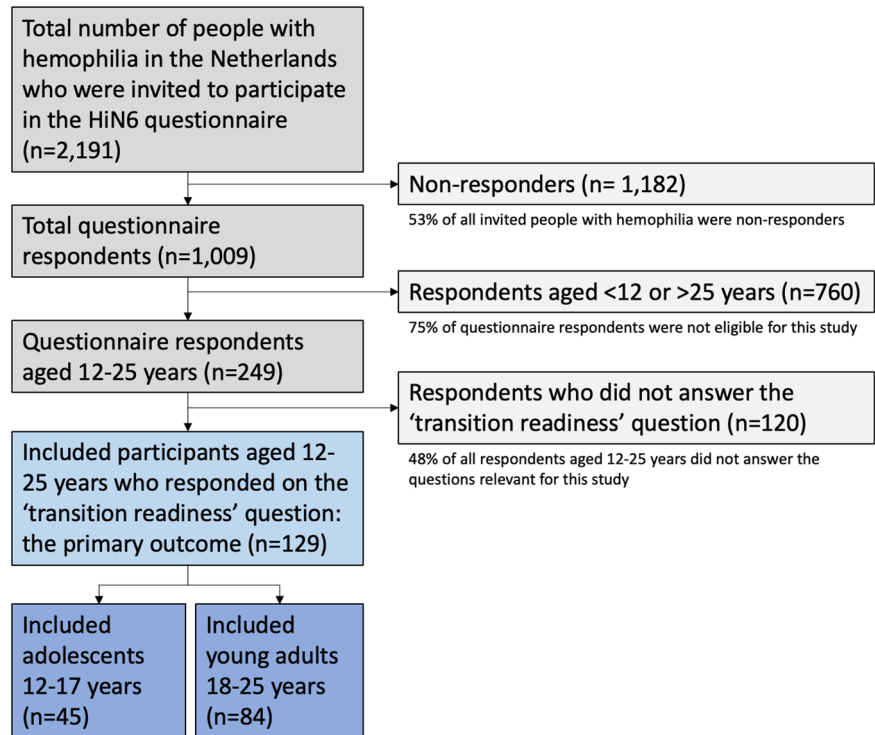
Total number of people with hemophilia in the Netherlands who were invited to participate in the HiN6 questionnaire (n=2,191)

Non-responders (n= 1,182)

53% of all invited people with hemophilia were non-responders

Total questionnaire respondents (n=1,009)

Respondents aged <12 or >25 years (n=760)

75% of questionnaire respondents were not eligible for this study

Questionnaire respondents aged 12-25 years (n=249)

Respondents who did not answer the 'transition readiness' question (n=120)

48% of all respondents aged 12-25 years did not answer the questions relevant for this study

Included participants aged 12-25 years who responded on the 'transition readiness' question: the primary outcome (n=129)

Included adolescents 12-17 years (n=45)

Included young adults 18-25 years (n=84)